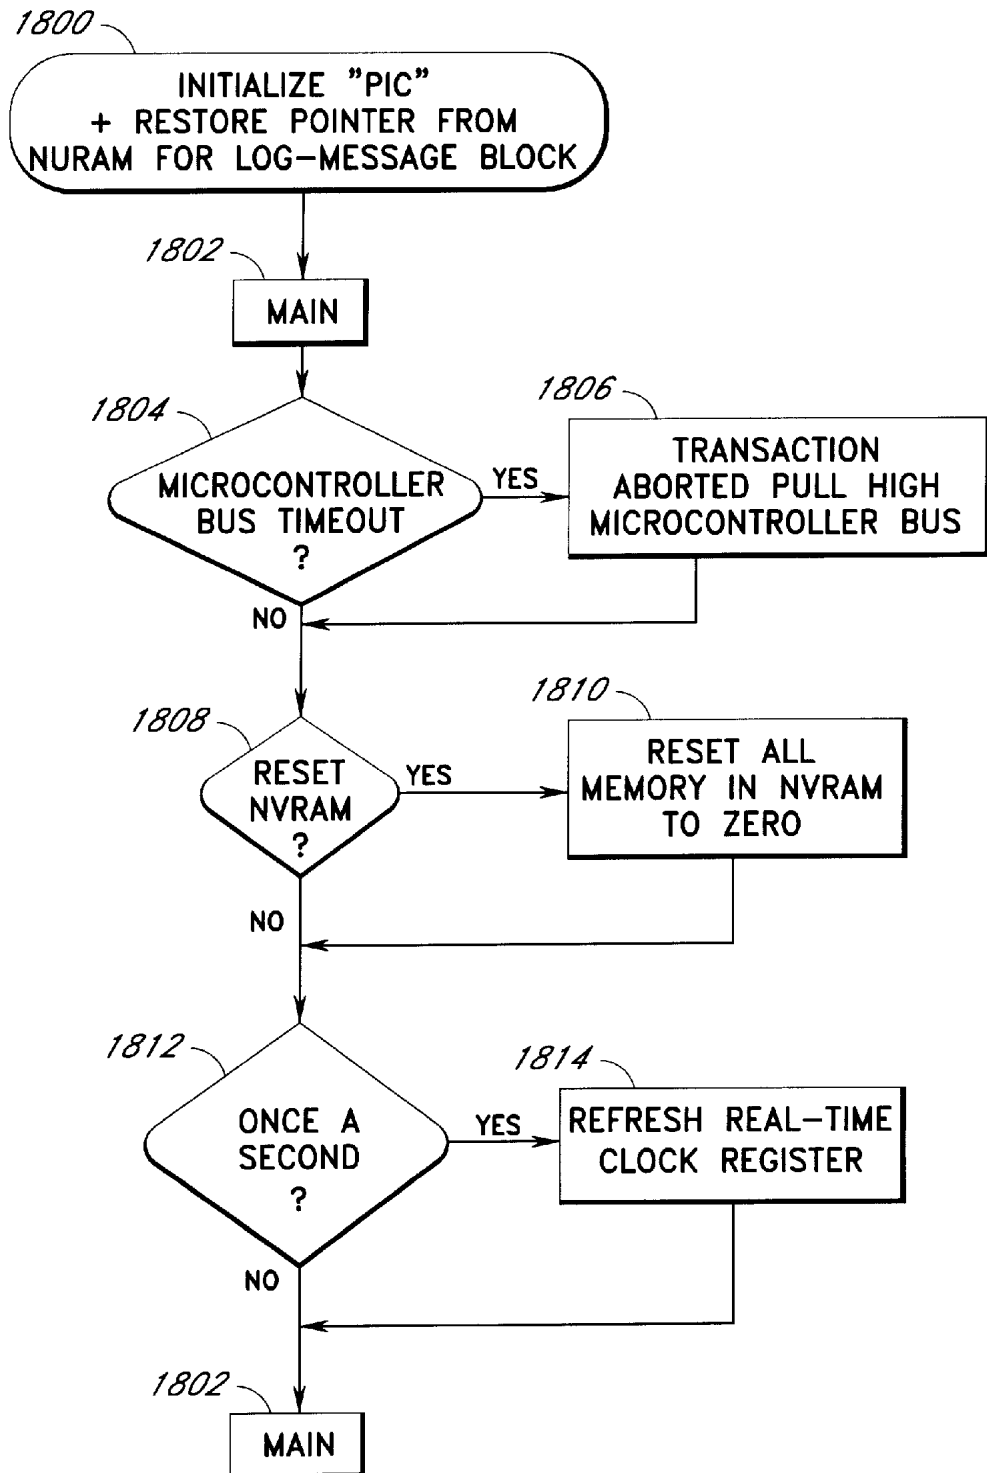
1800

INITIALIZE "PIC" + RESTORE POINTER FROM NURAM FOR LOG-MESSAGE BLOCK

1802

MAIN

1804

MICROCONTROLLER BUS TIMEOUT ?

YES

1806

TRANSACTION ABORTED PULL HIGH MICROCONTROLLER BUS

NO

1808

RESET NVRAM ?

YES

1810

RESET ALL MEMORY IN NVRAM TO ZERO

NO

1812

ONCE A SECOND ?

YES

1814

REFRESH REAL-TIME CLOCK REGISTER

NO

1802

MAIN